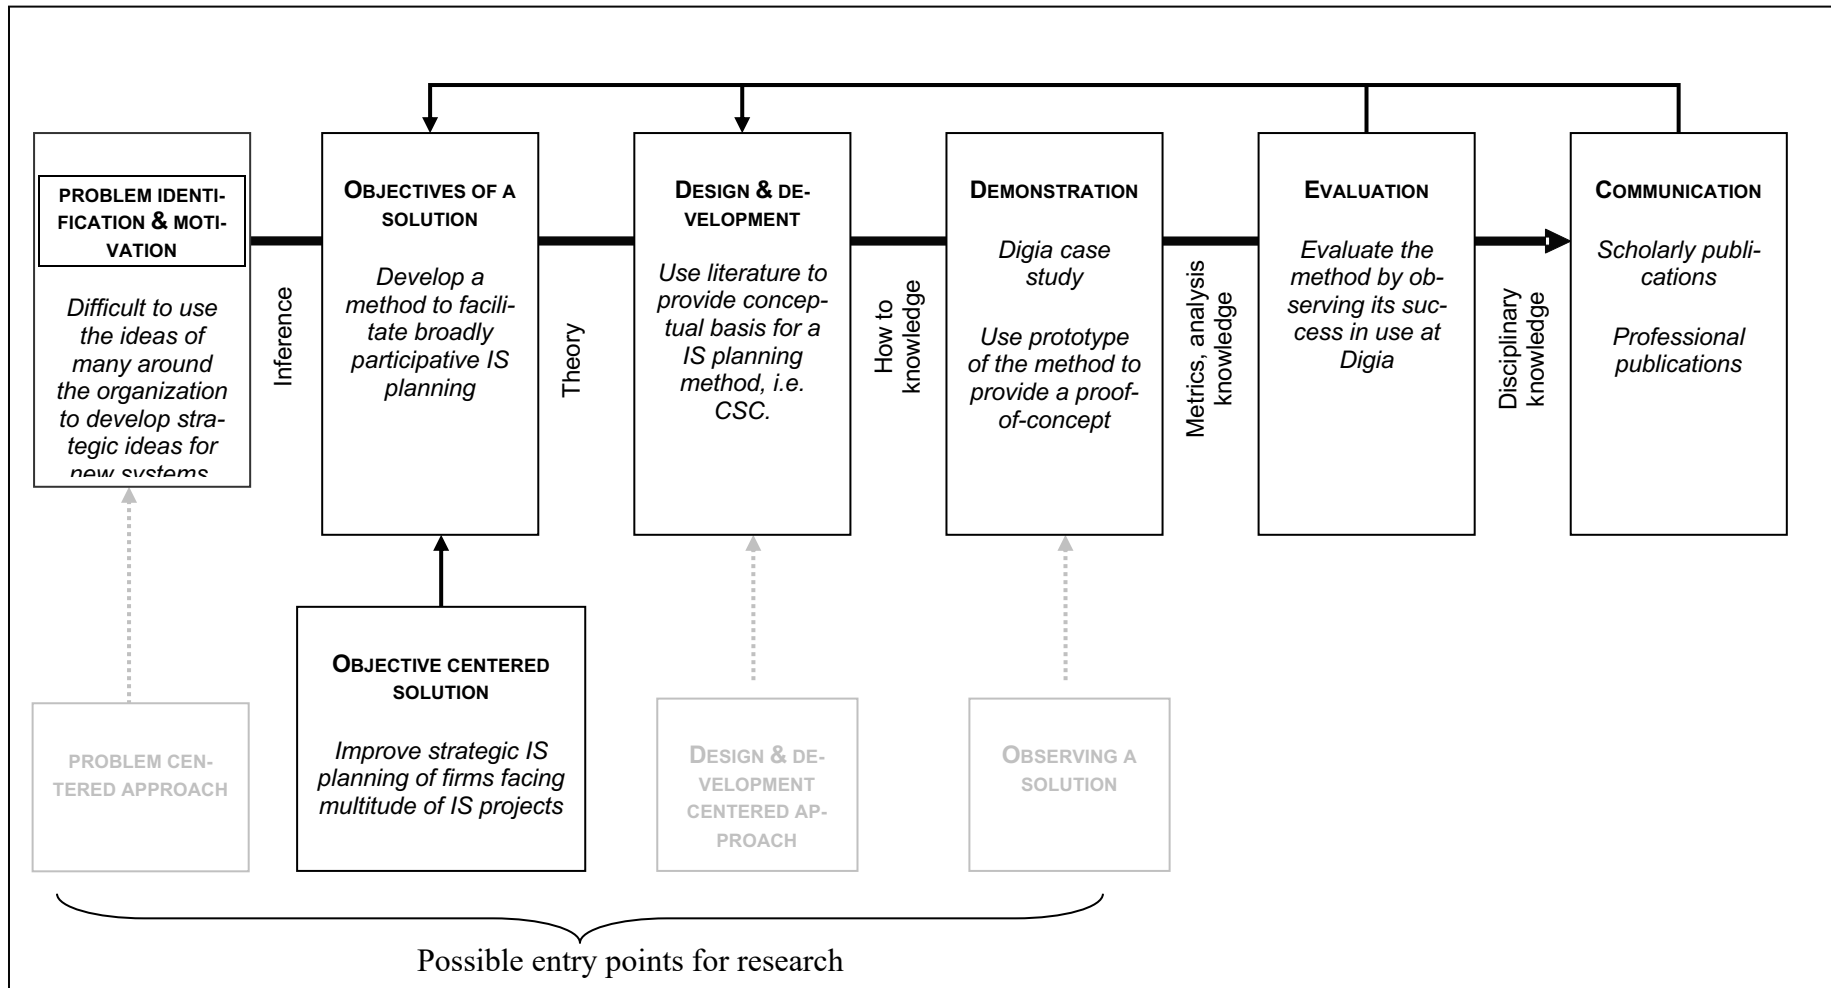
PROBLEM IDENTIFICATION & MOTIVATION

Difficult to use the ideas of many around the organization to develop strategic ideas for new systems

Inference

OBJECTIVES OF A SOLUTION

Develop a method to facilitate broadly participative IS planning

Theory

DESIGN & DEVELOPMENT

Use literature to provide conceptual basis for a IS planning method, i.e. CSC.

How to knowledge

DEMONSTRATION

Digia case study

Use prototype of the method to provide a proof-of-concept

Metrics, analysis knowledge

EVALUATION

Evaluate the method by observing its success in use at Digia

Disciplinary knowledge

COMMUNICATION

Scholarly publications

Professional publications

PROBLEM CENTERED APPROACH

OBJECTIVE CENTERED SOLUTION

Improve strategic IS planning of firms facing multitude of IS projects

DESIGN & DEVELOPMENT CENTERED APPROACH

OBSERVING A SOLUTION

Possible entry points for research